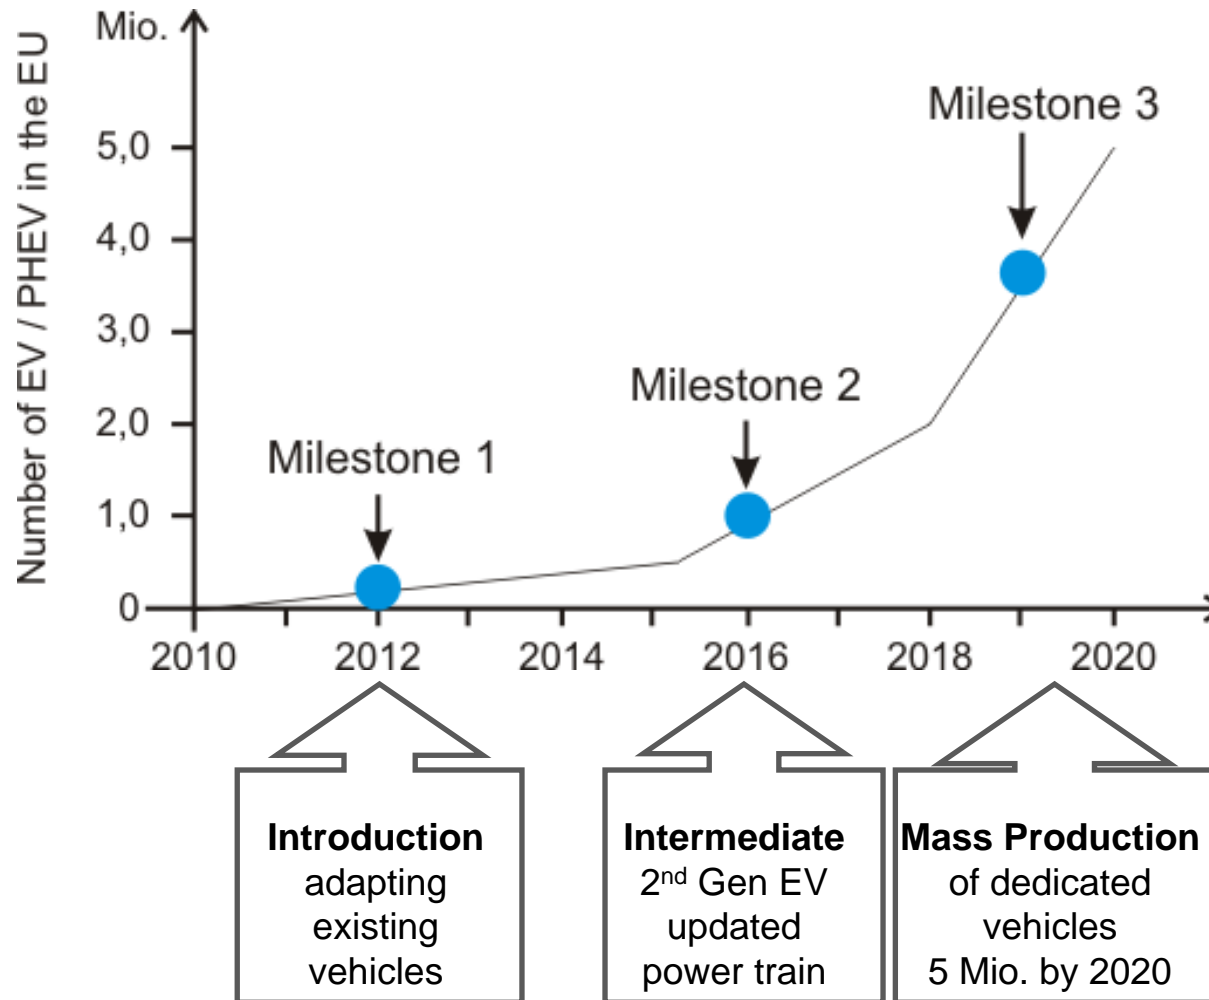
Mio.

Number of EV / PHEV in the EU

5,0
4,0
3,0
2,0
1,0
0

2010
2012
2014
2016
2018
2020

Milestone 1
Milestone 2
Milestone 3

**Introduction**
adapting existing vehicles

**Intermediate**
$2^{nd}$ Gen EV updated power train

**Mass Production**
of dedicated vehicles
5 Mio. by 2020